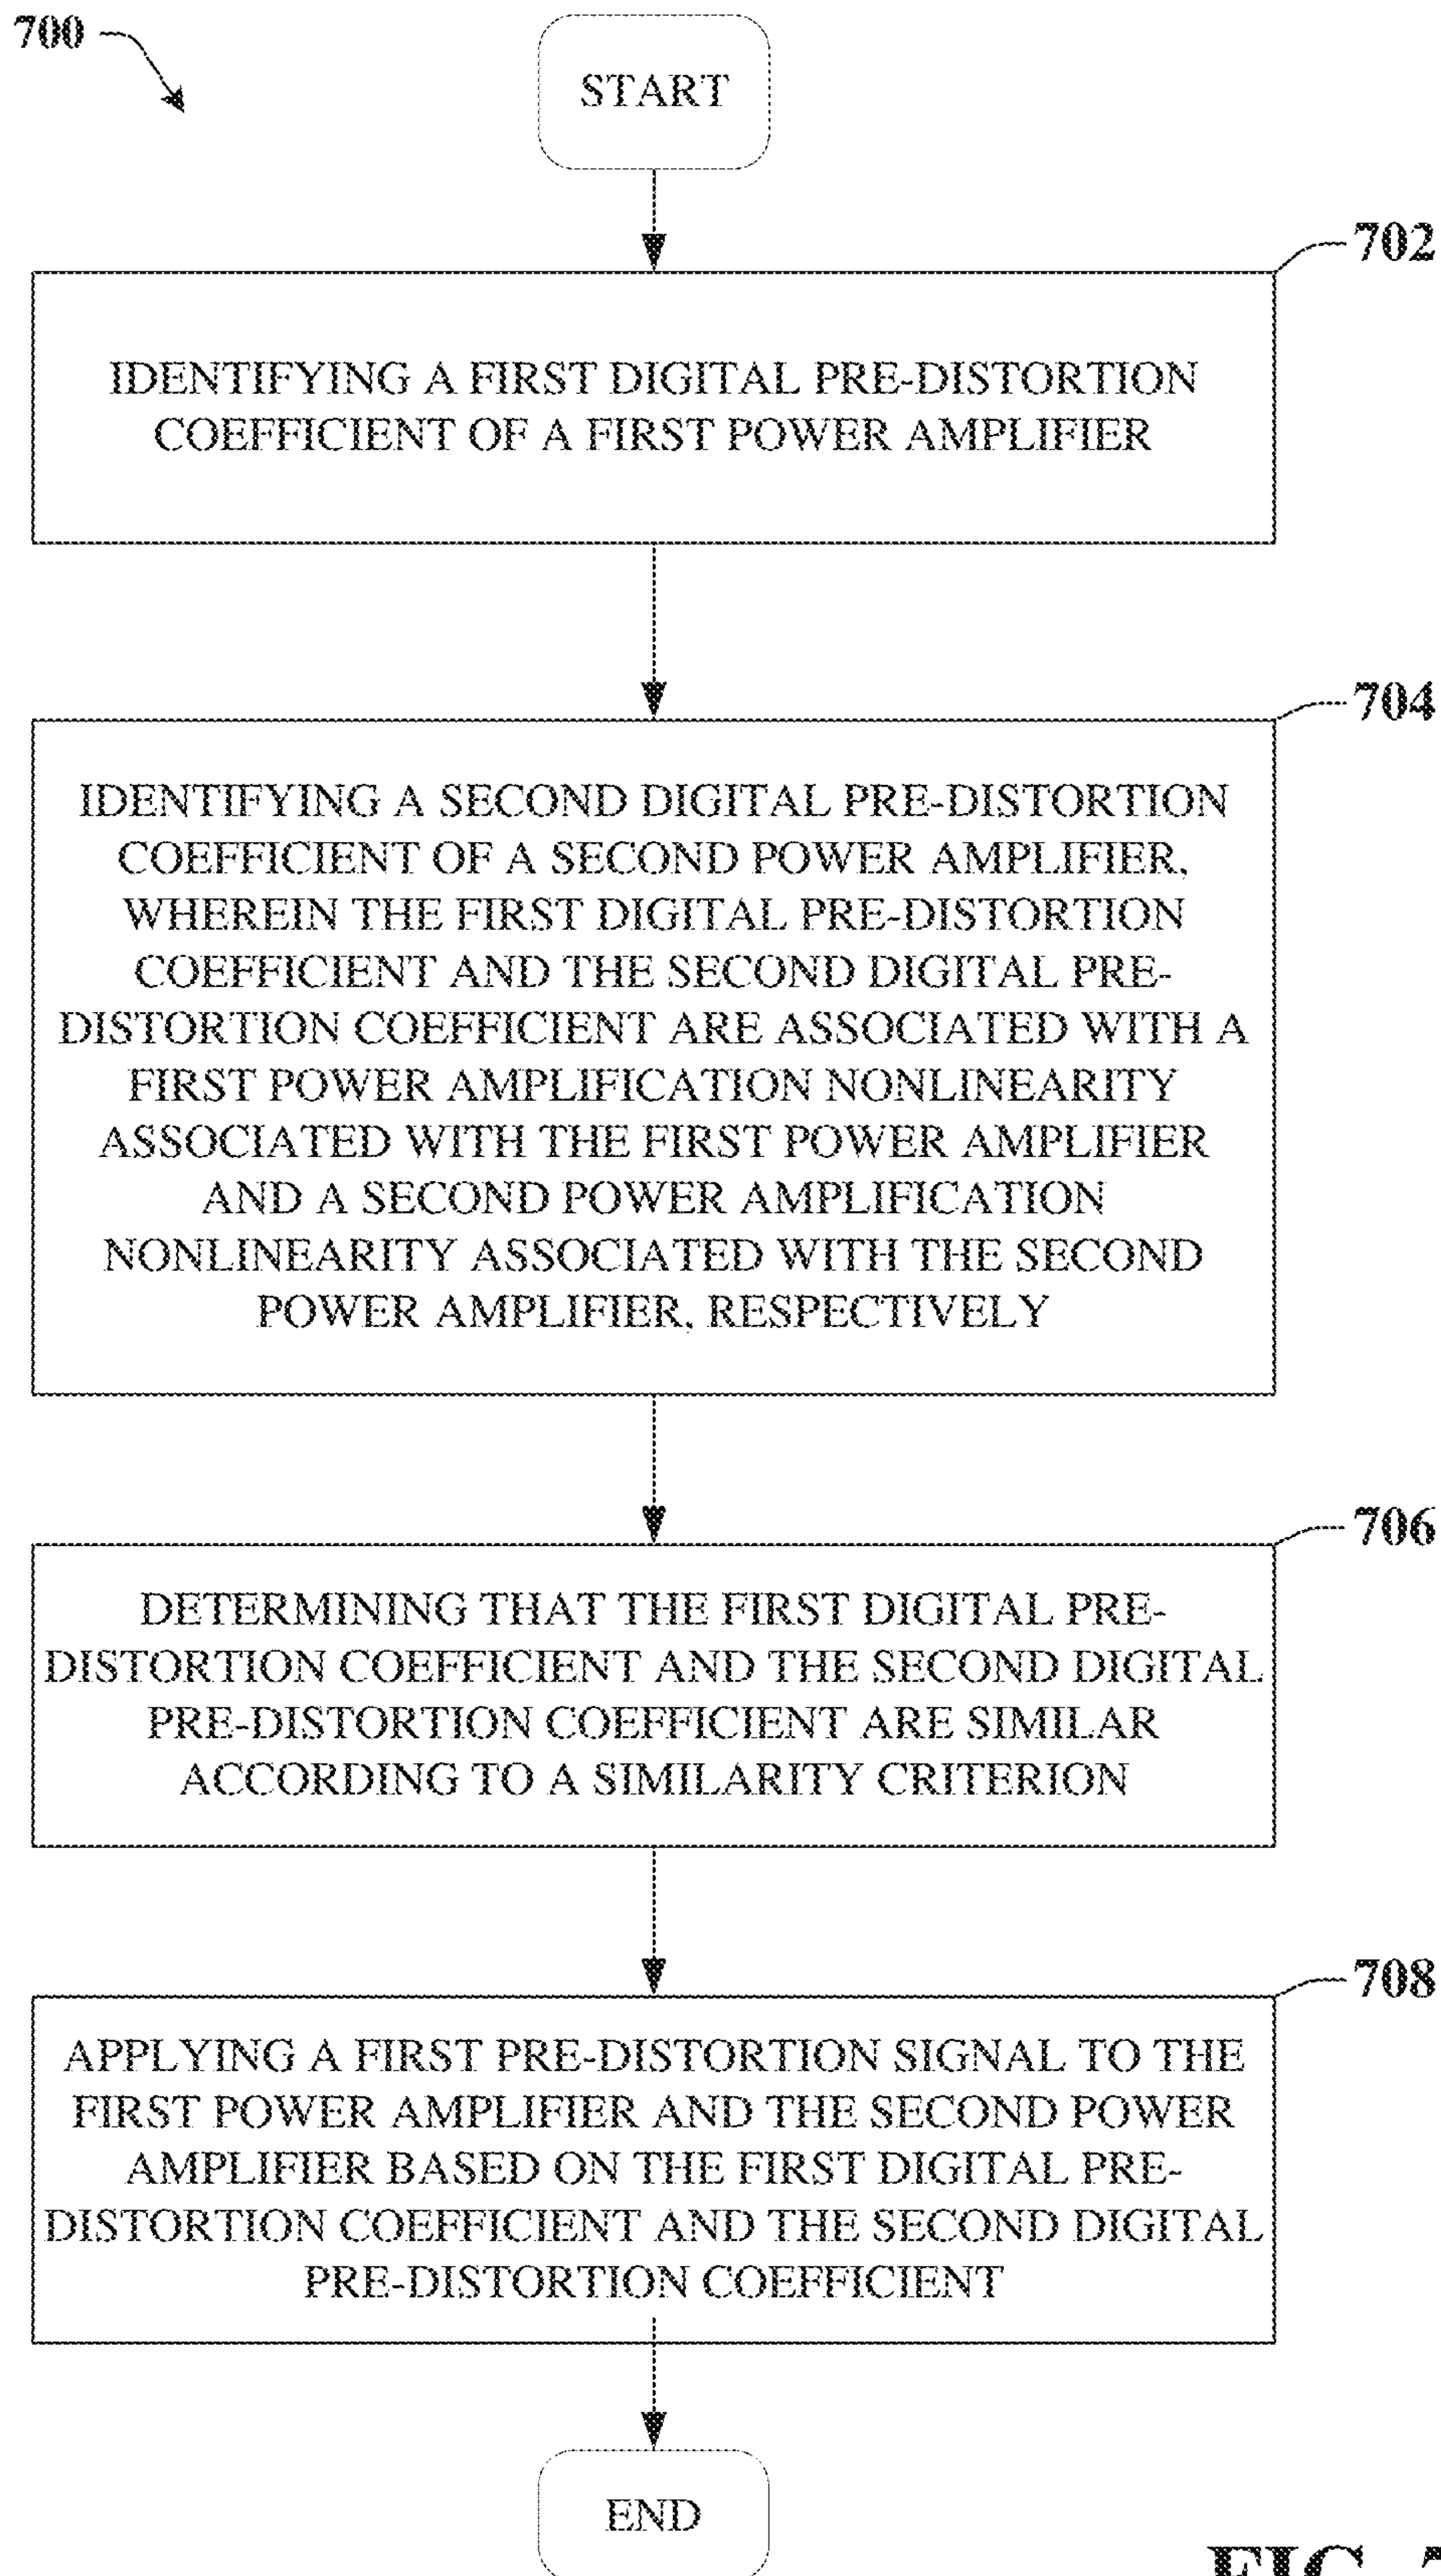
700

START

702

IDENTIFYING A FIRST DIGITAL PRE-DISTORTION COEFFICIENT OF A FIRST POWER AMPLIFIER

704

IDENTIFYING A SECOND DIGITAL PRE-DISTORTION COEFFICIENT OF A SECOND POWER AMPLIFIER, WHEREIN THE FIRST DIGITAL PRE-DISTORTION COEFFICIENT AND THE SECOND DIGITAL PREDISTORTION COEFFICIENT ARE ASSOCIATED WITH A FIRST POWER AMPLIFICATION NONLINEARITY ASSOCIATED WITH THE FIRST POWER AMPLIFIER AND A SECOND POWER AMPLIFICATION NONLINEARITY ASSOCIATED WITH THE SECOND POWER AMPLIFIER, RESPECTIVELY

706

DETERMINING THAT THE FIRST DIGITAL PREDISTORTION COEFFICIENT AND THE SECOND DIGITAL PRE-DISTORTION COEFFICIENT ARE SIMILAR ACCORDING TO A SIMILARITY CRITERION

708

APPLYING A FIRST PRE-DISTORTION SIGNAL TO THE FIRST POWER AMPLIFIER AND THE SECOND POWER AMPLIFIER BASED ON THE FIRST DIGITAL PREDISTORTION COEFFICIENT AND THE SECOND DIGITAL PRE-DISTORTION COEFFICIENT

END

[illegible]